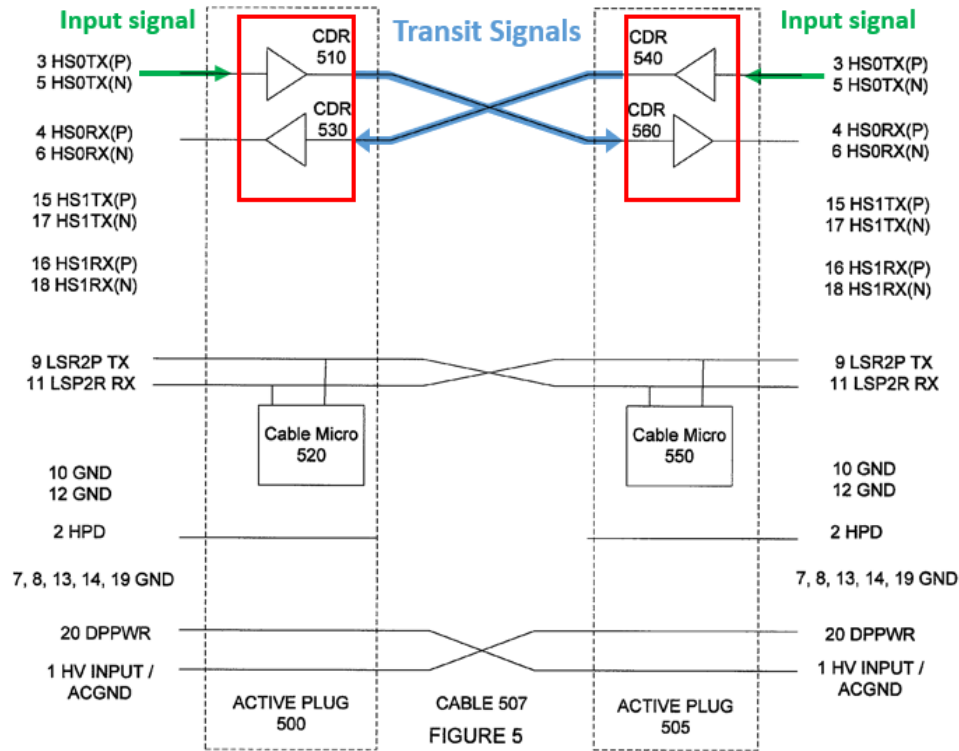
Input signal

3 HS0TX(P)
5 HS0TX(N)

4 HS0RX(P)
6 HS0RX(N)

15 HS1TX(P)
17 HS1TX(N)

16 HS1RX(P)
18 HS1RX(N)

9 LSR2P TX
11 LSP2R RX

10 GND
12 GND

2 HPD

7, 8, 13, 14, 19 GND

20 DPPWR

1 HV INPUT / ACGND

CDR 510

CDR 530

Cable Micro 520

ACTIVE PLUG 500

Transit Signals

CABLE 507

FIGURE 5

CDR 540

CDR 560

Cable Micro 550

ACTIVE PLUG 505

Input signal

3 HS0TX(P)
5 HS0TX(N)

4 HS0RX(P)
6 HS0RX(N)

15 HS1TX(P)
17 HS1TX(N)

16 HS1RX(P)
18 HS1RX(N)

9 LSR2P TX
11 LSP2R RX

10 GND
12 GND

2 HPD

7, 8, 13, 14, 19 GND

20 DPPWR

1 HV INPUT / ACGND